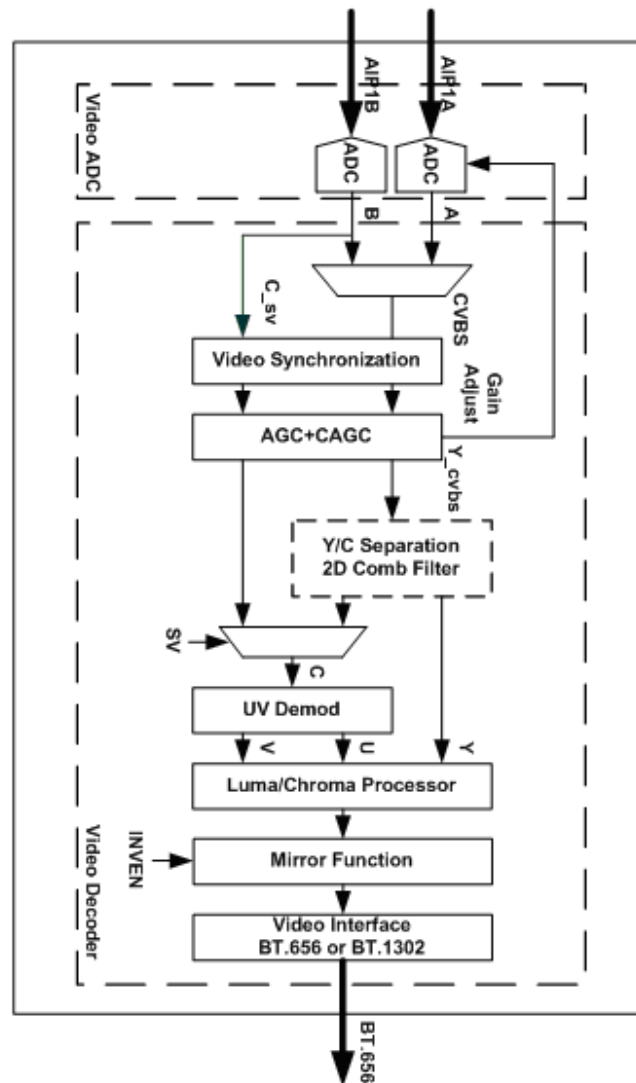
Video ADC
AIR1B
AIR1A
ADC
ADC
B
A
C_sv
CVBS
Video Synchronization
Gain Adjust
AGC+CAGC
Y_cvbs
Y/C Separation
2D Comb Filter
SV
C
UV Demod
V
U
Y
Luma/Chroma Processor
INVEN
Mirror Function
Video Decoder
Video Interface
BT.656 or BT.1302
BT.656